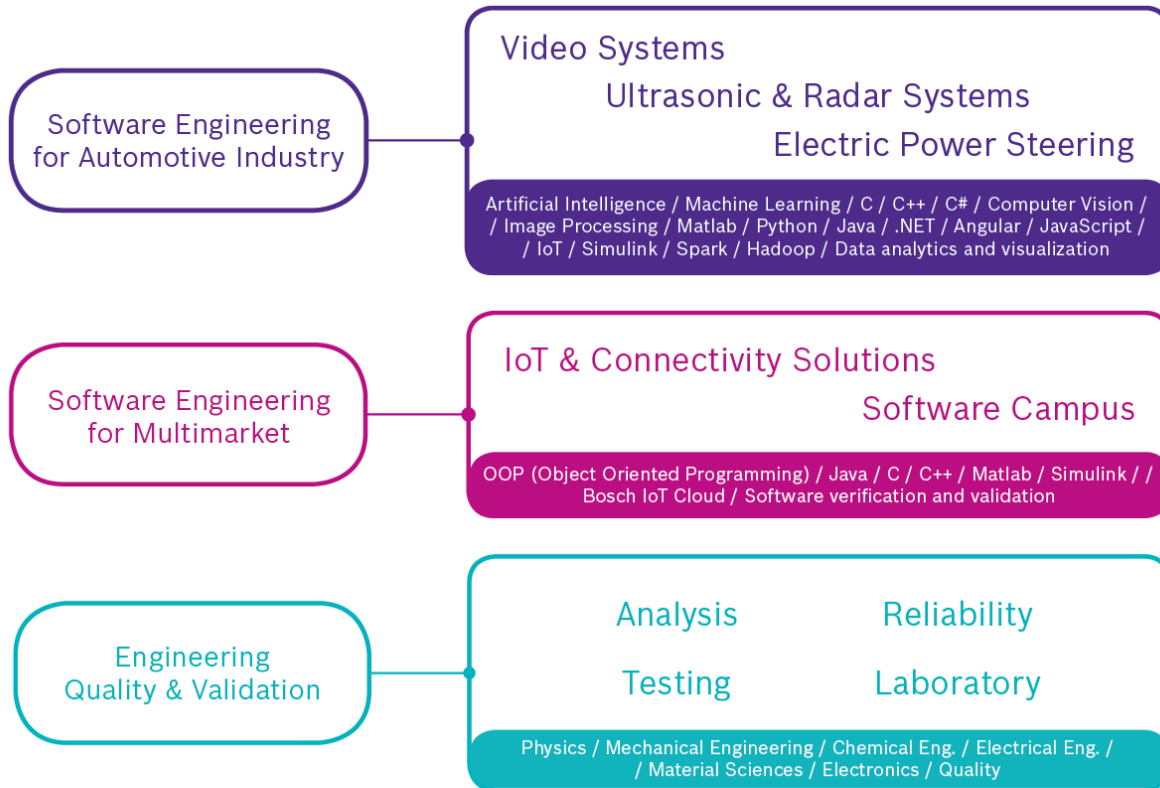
Software Engineering for Automotive Industry

Video Systems

Ultrasonic & Radar Systems

Electric Power Steering

Artificial Intelligence / Machine Learning / C / C++ / C# / Computer Vision / / Image Processing / Matlab / Python / Java / .NET / Angular / JavaScript / / IoT / Simulink / Spark / Hadoop / Data analytics and visualization

Software Engineering for Multimarket

IoT & Connectivity Solutions

Software Campus

OOP (Object Oriented Programming) / Java / C / C++ / Matlab / Simulink / / Bosch IoT Cloud / Software verification and validation

Engineering Quality & Validation

Analysis

Reliability

Testing

Laboratory

Physics / Mechanical Engineering / Chemical Eng. / Electrical Eng. / / Material Sciences / Electronics / Quality